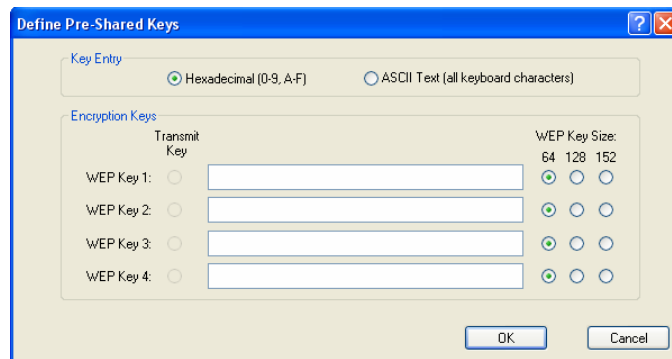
Define Pre-Shared Keys

Key Entry

Hexadecimal (0-9, A-F)

ASCII Text (all keyboard characters)

Encryption Keys

Transmit Key

WEP Key Size:

64 128 152

WEP Key 1:

WEP Key 2:

WEP Key 3:

WEP Key 4:

OK

Cancel